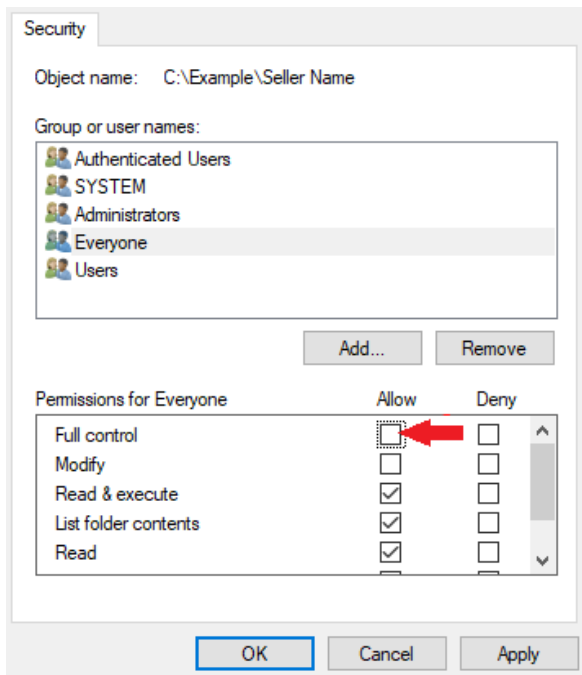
Security

Object name: C:\Example\Seller Name

Group or user names:

Authenticated Users
SYSTEM
Administrators
Everyone
Users

Add...
Remove

| Permissions for Everyone | Allow | Deny |
|---|---|---|
| Full control | ☐ | ☐ |
| Modify | ☐ | ☐ |
| Read & execute | ☑ | ☐ |
| List folder contents | ☑ | ☐ |
| Read | ☑ | ☐ |

OK
Cancel
Apply